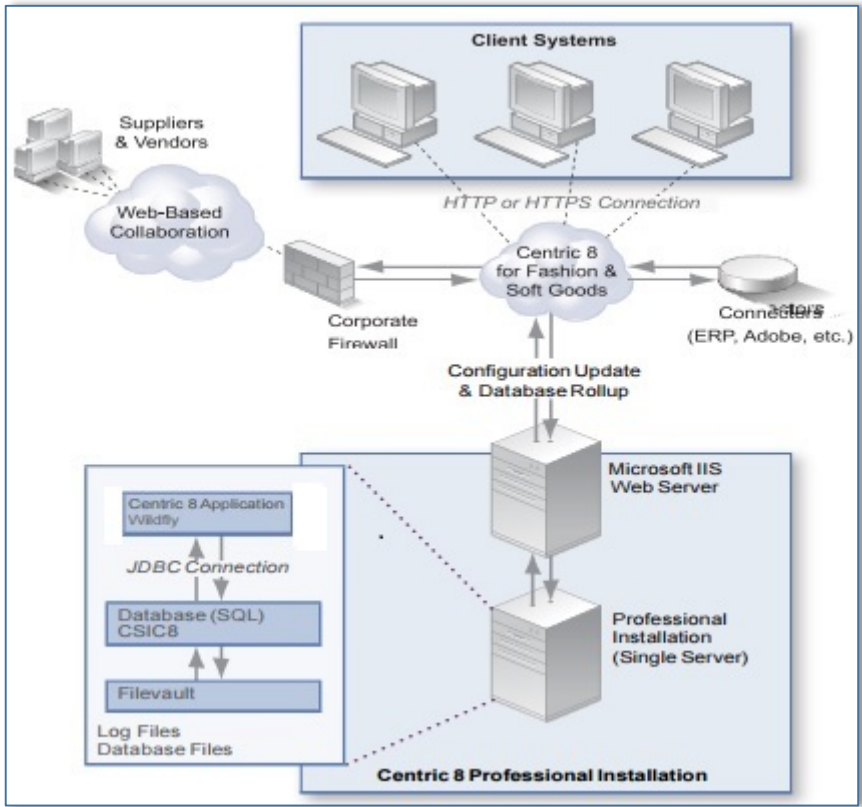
Client Systems

Suppliers & Vendors

Web-Based Collaboration

HTTP or HTTPS Connection

Centric 8 for Fashion & Soft Goods

Corporate Firewall

Connectors (ERP, Adobe, etc.)

Configuration Update & Database Rollup

Microsoft IIS Web Server

Centric 8 Application Wildfly

JDBC Connection

Database (SQL) CSIC8

Filevault

Log Files Database Files

Professional Installation (Single Server)

Centric 8 Professional Installation